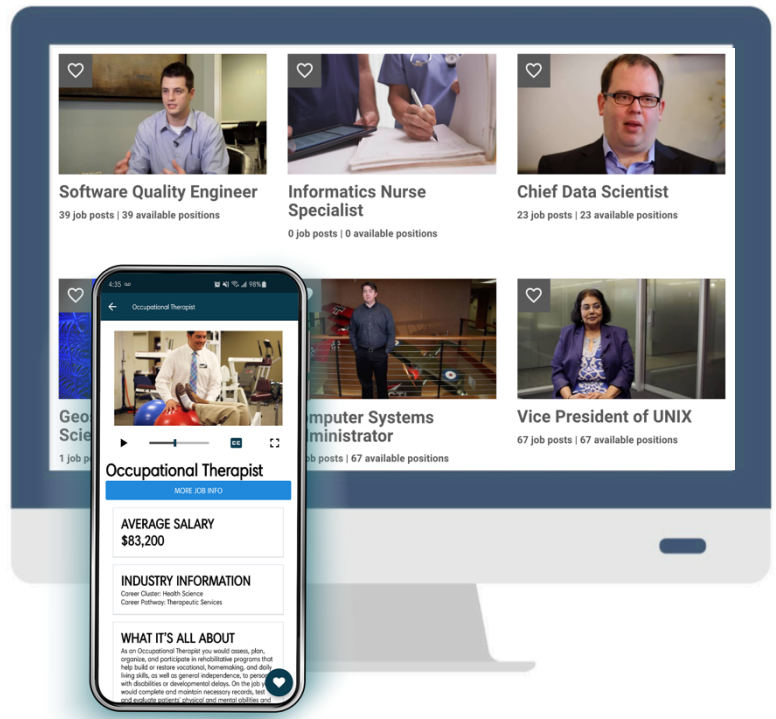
Software Quality Engineer
39 job posts | 39 available positions

Informatics Nurse Specialist
0 job posts | 0 available positions

Chief Data Scientist
23 job posts | 23 available positions

Geo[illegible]
Scie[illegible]
1 job p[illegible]

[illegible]mputer Systems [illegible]ministrator
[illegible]ob posts | 67 available positions

Vice President of UNIX
67 job posts | 67 available positions

4:35 98%

Occupational Therapist

CC

Occupational Therapist

MORE JOB INFO

AVERAGE SALARY
$83,200

INDUSTRY INFORMATION
Career Cluster: Health Science
Career Pathway: Therapeutic Services

WHAT IT'S ALL ABOUT
As an Occupational Therapist you would assess, plan, organize, and participate in rehabilitative programs that help build or restore vocational, homemaking, and daily living skills, as well as general independence, to perso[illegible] with disabilities or developmental delays. On the job y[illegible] would complete and maintain necessary records, test and evaluate patients' physical and mental abilities and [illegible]